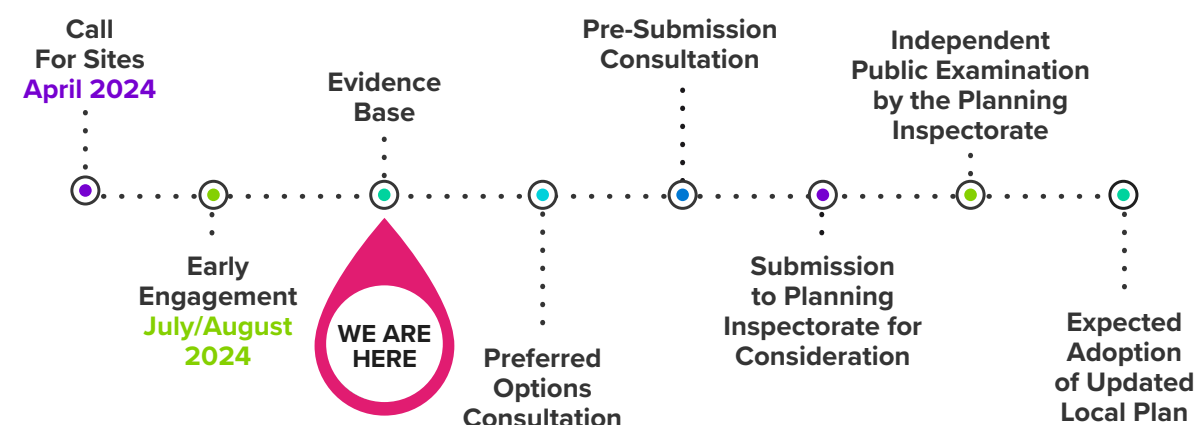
Call For Sites
April 2024

Early Engagement
July/August 2024

Evidence Base

WE ARE HERE

Preferred Options Consultation

Pre-Submission Consultation

Submission to Planning Inspectorate for Consideration

Independent Public Examination by the Planning Inspectorate

Expected Adoption of Updated Local Plan